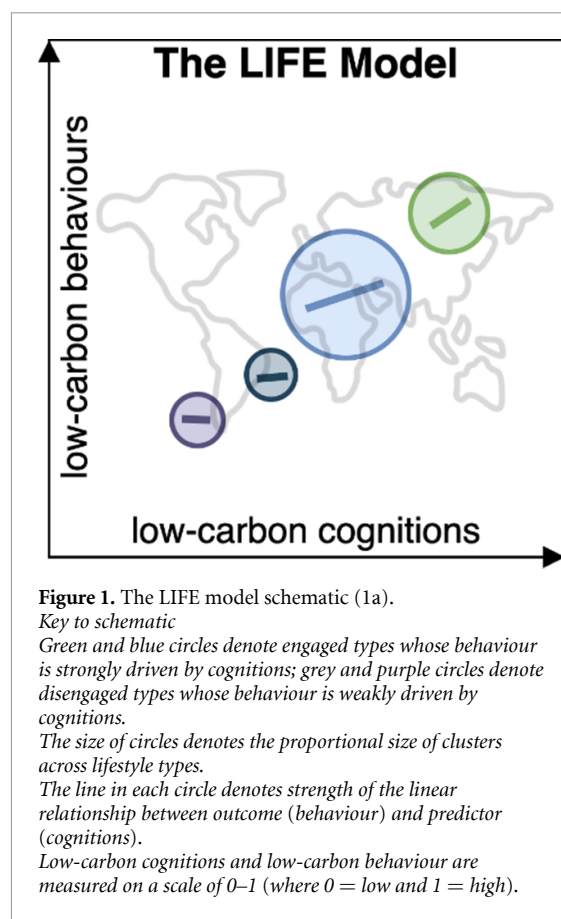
The LIFE Model

low-carbon behaviours

low-carbon cognitions

**Figure 1.** The LIFE model schematic (1a).
*Key to schematic*
*Green and blue circles denote engaged types whose behaviour is strongly driven by cognitions; grey and purple circles denote disengaged types whose behaviour is weakly driven by cognitions.*
*The size of circles denotes the proportional size of clusters across lifestyle types.*
*The line in each circle denotes strength of the linear relationship between outcome (behaviour) and predictor (cognitions).*
*Low-carbon cognitions and low-carbon behaviour are measured on a scale of 0–1 (where 0 = low and 1 = high).*